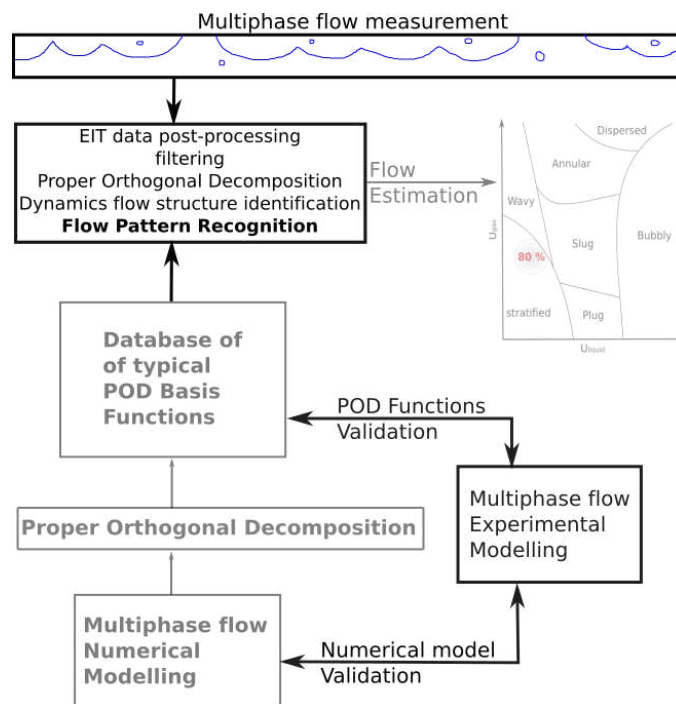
Multiphase flow measurement

EIT data post-processing
filtering
Proper Orthogonal Decomposition
Dynamics flow structure identification
**Flow Pattern Recognition**

Flow
Estimation

Dispersed
Annular
Wavy
Slug
Bubbly
80 %
stratified
Plug
$U_{gas}$
$U_{liquid}$

Database of
of typical
POD Basis
Functions

POD Functions
Validation

Multiphase flow
Experimental
Modelling

Proper Orthogonal Decomposition

Multiphase flow
Numerical
Modelling

Numerical model
Validation